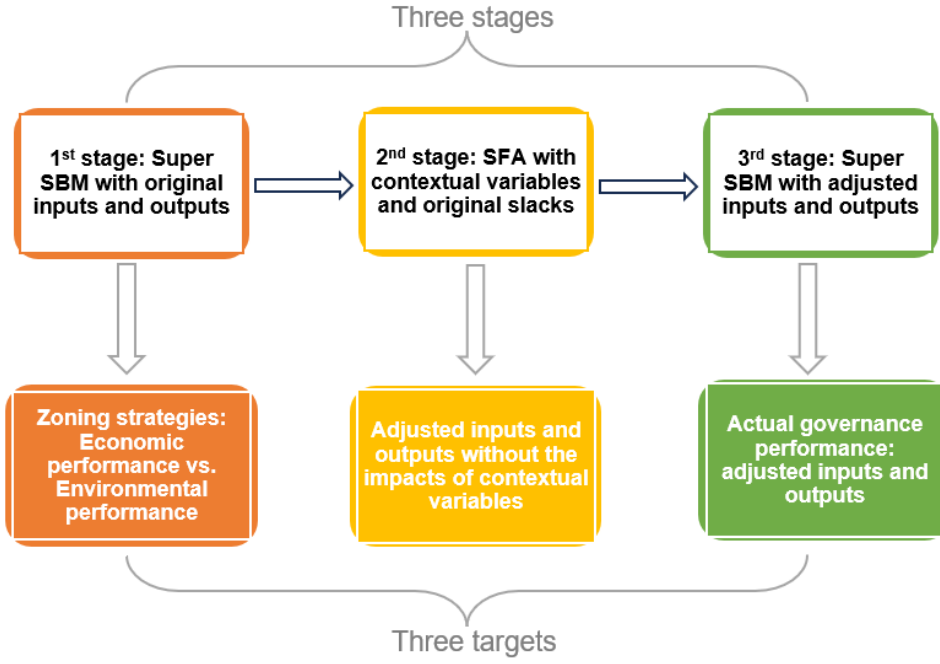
Three stages

1$^{st}$ stage: Super SBM with original inputs and outputs

2$^{nd}$ stage: SFA with contextual variables and original slacks

3$^{rd}$ stage: Super SBM with adjusted inputs and outputs

Zoning strategies: Economic performance vs. Environmental performance

Adjusted inputs and outputs without the impacts of contextual variables

Actual governance performance: adjusted inputs and outputs

Three targets